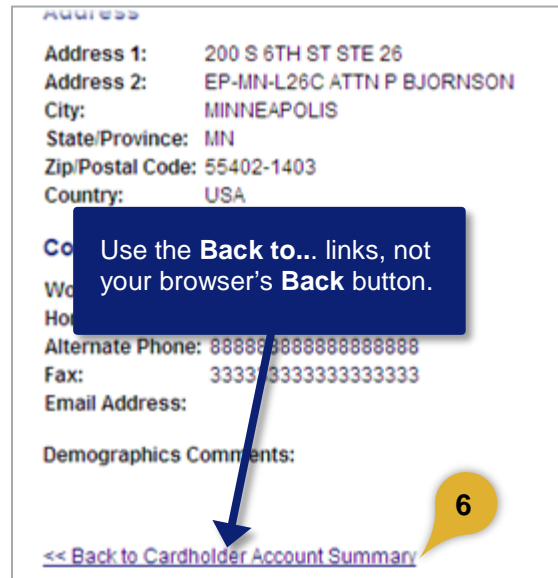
Address

Address 1: 200 S 6TH ST STE 26
Address 2: EP-MN-L26C ATTN P BJORNSON
City: MINNEAPOLIS
State/Province: MN
Zip/Postal Code: 55402-1403
Country: USA

Co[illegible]

Use the **Back to...** links, not your browser's **Back** button.

Wo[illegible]
Ho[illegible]
Alternate Phone: 888888888888888888
Fax: 333333333333333333
Email Address:

Demographics Comments:

6

<< Back to Cardholder Account Summary